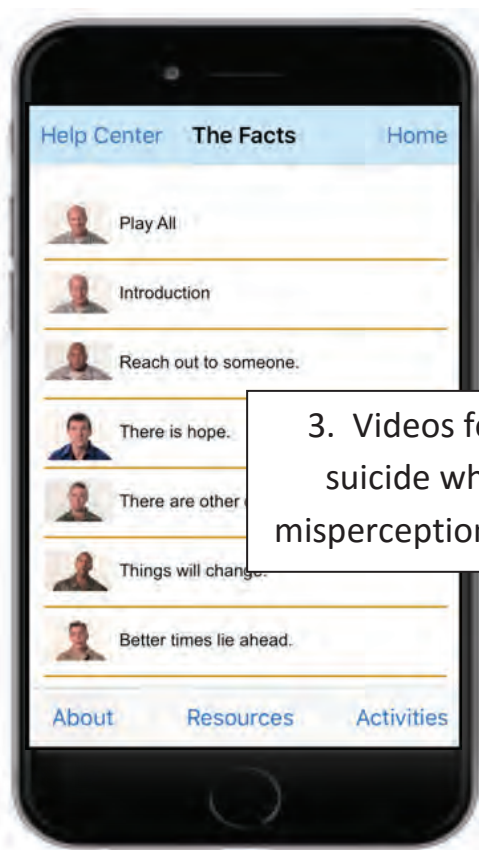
Help Center The Facts Home

Play All

Introduction

Reach out to someone.

There is hope.

There are other

Things will change.

Better times lie ahead.

About Resources Activities

3. Videos f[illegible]
suicide wh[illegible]
misperceptio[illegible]